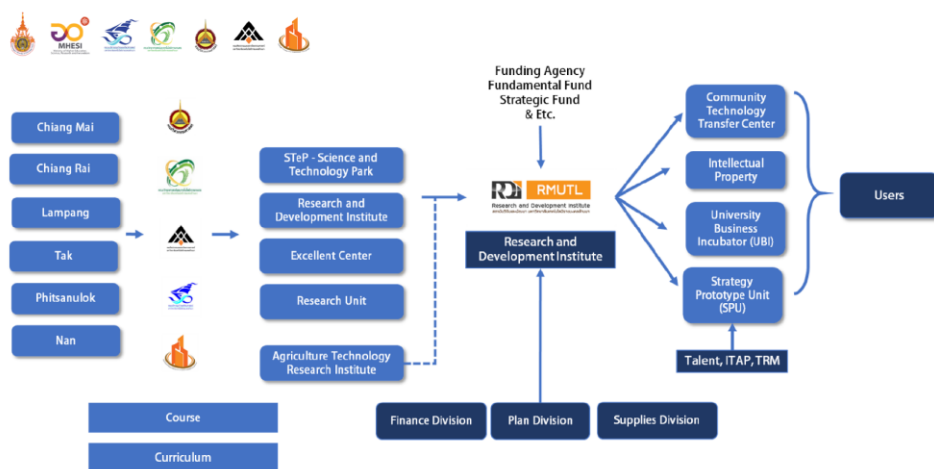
MHESI

Chiang Mai

Chiang Rai

Lampang

Tak

Phitsanulok

Nan

STeP - Science and Technology Park

Research and Development Institute

Excellent Center

Research Unit

Agriculture Technology Research Institute

Funding Agency
Fundamental Fund
Strategic Fund
& Etc.

RDI RMUTL
Research and Development Institute

Research and Development Institute

Community Technology Transfer Center

Intellectual Property

University Business Incubator (UBI)

Strategy Prototype Unit (SPU)

Talent, ITAP, TRM

Users

Course

Curriculum

Finance Division

Plan Division

Supplies Division